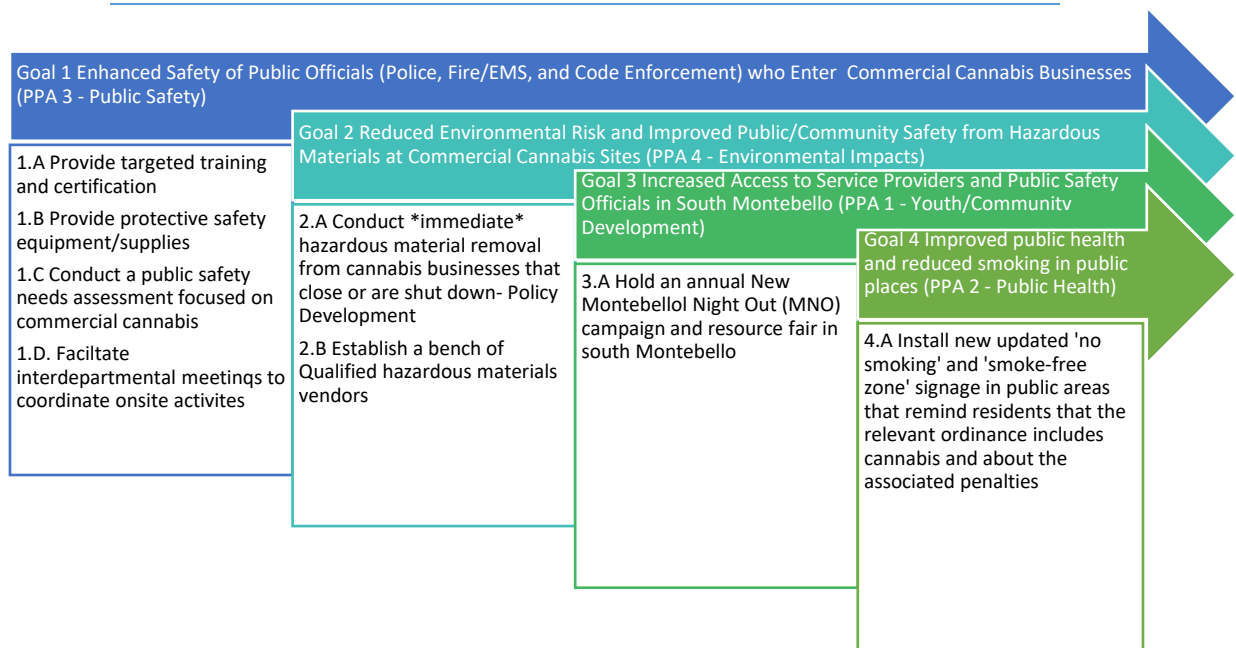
Goal 1 Enhanced Safety of Public Officials (Police, Fire/EMS, and Code Enforcement) who Enter Commercial Cannabis Businesses (PPA 3 - Public Safety)

1.A Provide targeted training and certification

1.B Provide protective safety equipment/supplies

1.C Conduct a public safety needs assessment focused on commercial cannabis

1.D. Faciltate interdepartmental meetinqs to coordinate onsite activites

Goal 2 Reduced Environmental Risk and Improved Public/Community Safety from Hazardous Materials at Commercial Cannabis Sites (PPA 4 - Environmental Impacts)

2.A Conduct *immediate* hazardous material removal from cannabis businesses that close or are shut down- Policy Development

2.B Establish a bench of Qualified hazardous materials vendors

Goal 3 Increased Access to Service Providers and Public Safety Officials in South Montebello (PPA 1 - Youth/Communitv Development)

3.A Hold an annual New Montebellol Night Out (MNO) campaign and resource fair in south Montebello

Goal 4 Improved public health and reduced smoking in public places (PPA 2 - Public Health)

4.A Install new updated 'no smoking' and 'smoke-free zone' signage in public areas that remind residents that the relevant ordinance includes cannabis and about the associated penalties